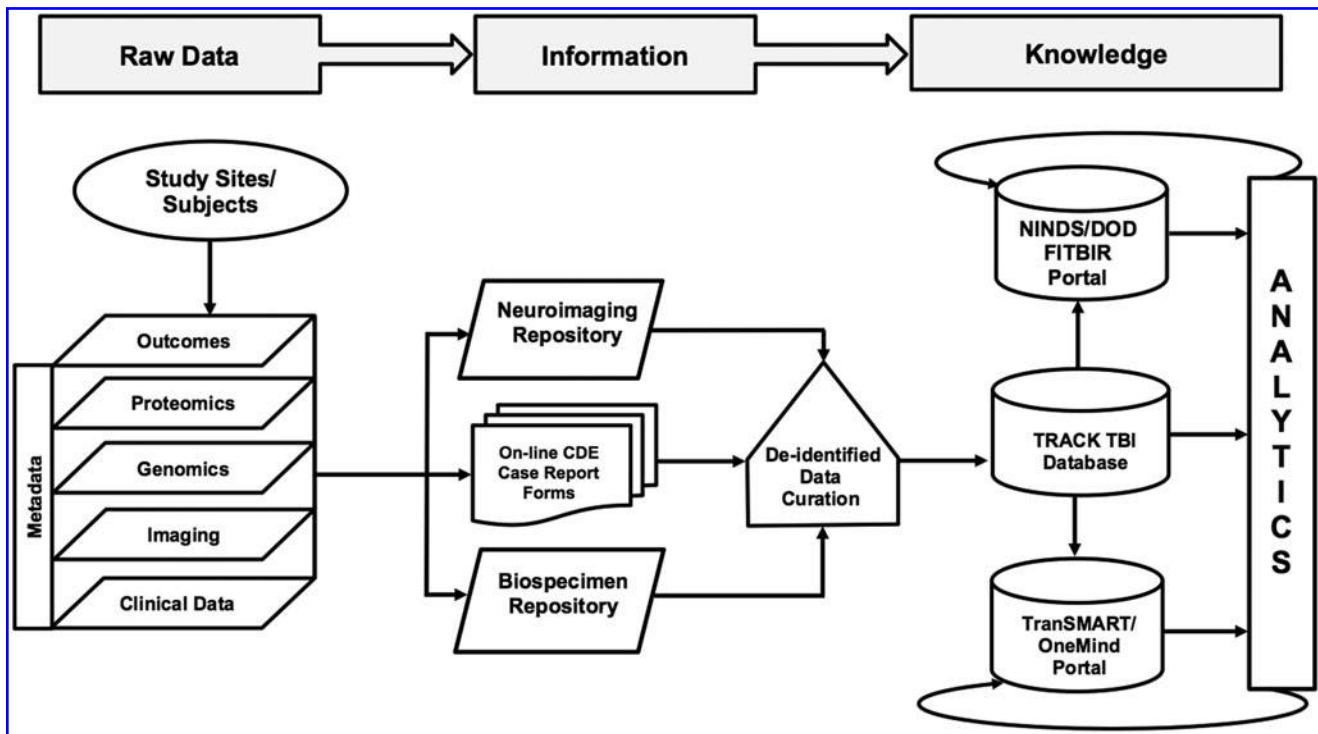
Raw Data

Information

Knowledge

Study Sites/ Subjects

Metadata

Outcomes

Proteomics

Genomics

Imaging

Clinical Data

Neuroimaging Repository

On-line CDE Case Report Forms

Biospecimen Repository

De-identified Data Curation

NINDS/DOD FITBIR Portal

TRACK TBI Database

TranSMART/ OneMind Portal

ANALYTICS